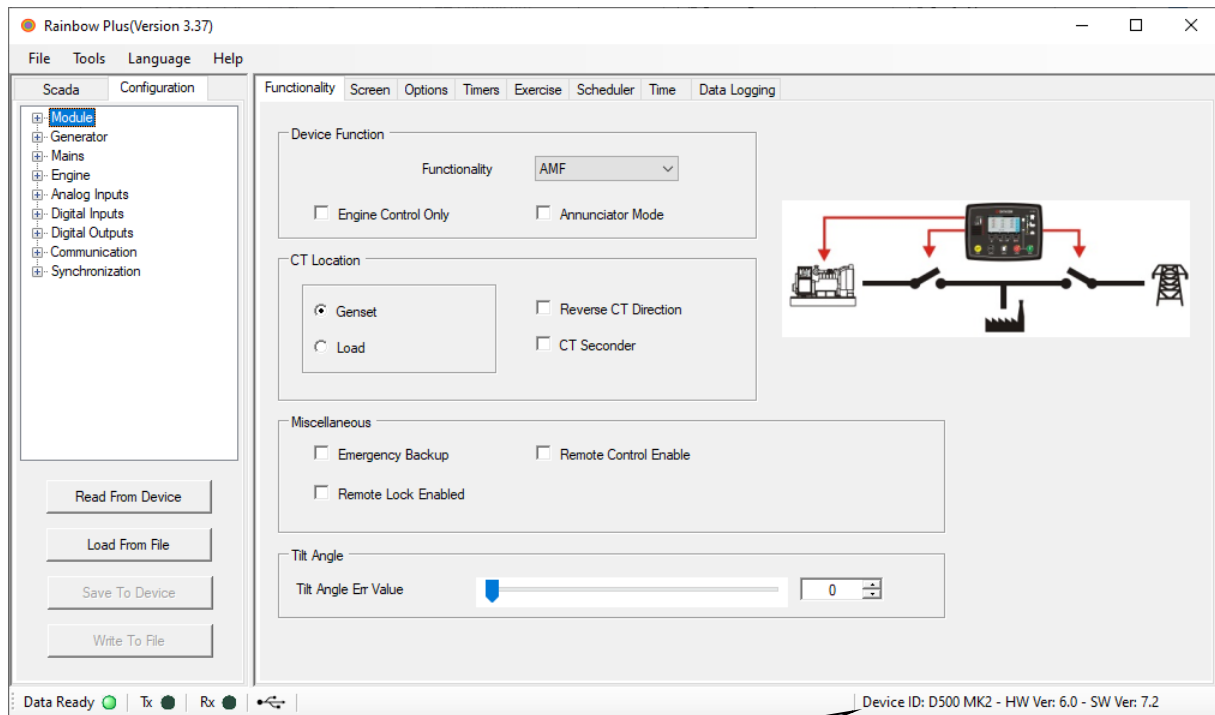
Rainbow Plus(Version 3.37)

File Tools Language Help

Scada Configuration

Module
Generator
Mains
Engine
Analog Inputs
Digital Inputs
Digital Outputs
Communication
Synchronization

Read From Device
Load From File
Save To Device
Write To File

Functionality Screen Options Timers Exercise Scheduler Time Data Logging

Device Function
Functionality AMF
Engine Control Only
Annunciator Mode

CT Location
Genset
Load
Reverse CT Direction
CT Seconder

Miscellaneous
Emergency Backup
Remote Control Enable
Remote Lock Enabled

Tilt Angle
Tilt Angle Err Value 0

Data Ready | Tx | Rx | Device ID: D500 MK2 - HW Ver: 6.0 - SW Ver: 7.2